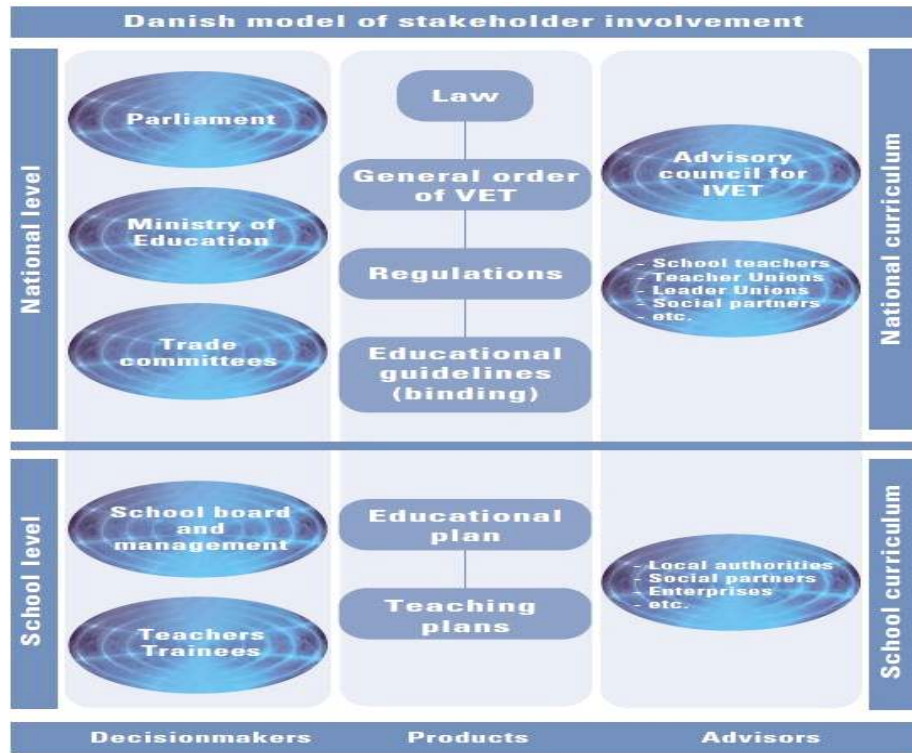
Danish model of stakeholder involvement

National level

Parliament

Ministry of Education

Trade committees

Law

General order of VET

Regulations

Educational guidelines (binding)

Advisory council for IVET

- School teachers
- Teacher Unions
- Leader Unions
- Social partners
- etc.

National curriculum

School level

School board and management

Teachers Trainees

Educational plan

Teaching plans

- Local authorities
- Social partners
- Enterprises
- etc.

School curriculum

Decisionmakers

Products

Advisors